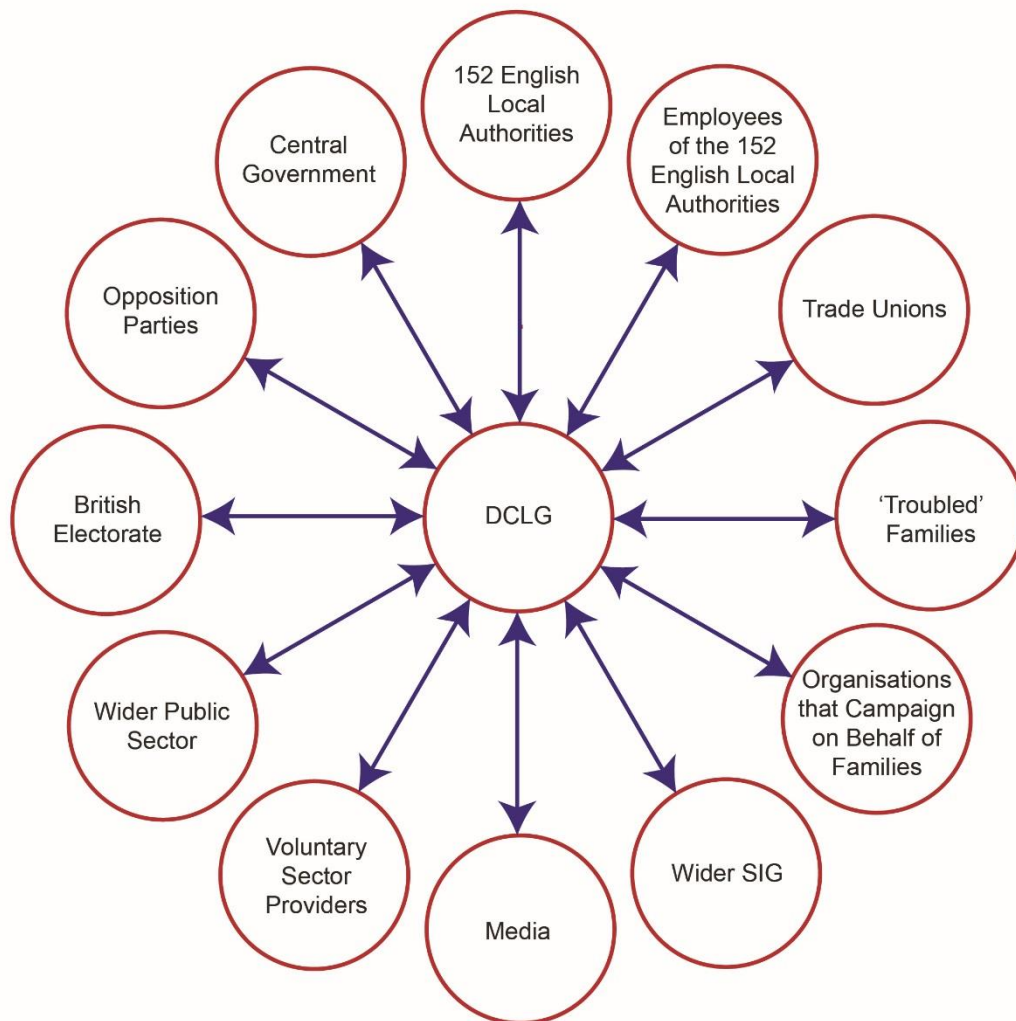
152 English Local Authorities

Employees of the 152 English Local Authorities

Central Government

Opposition Parties

Trade Unions

British Electorate

DCLG

'Troubled' Families

Wider Public Sector

Organisations that Campaign on Behalf of Families

Voluntary Sector Providers

Media

Wider SIG